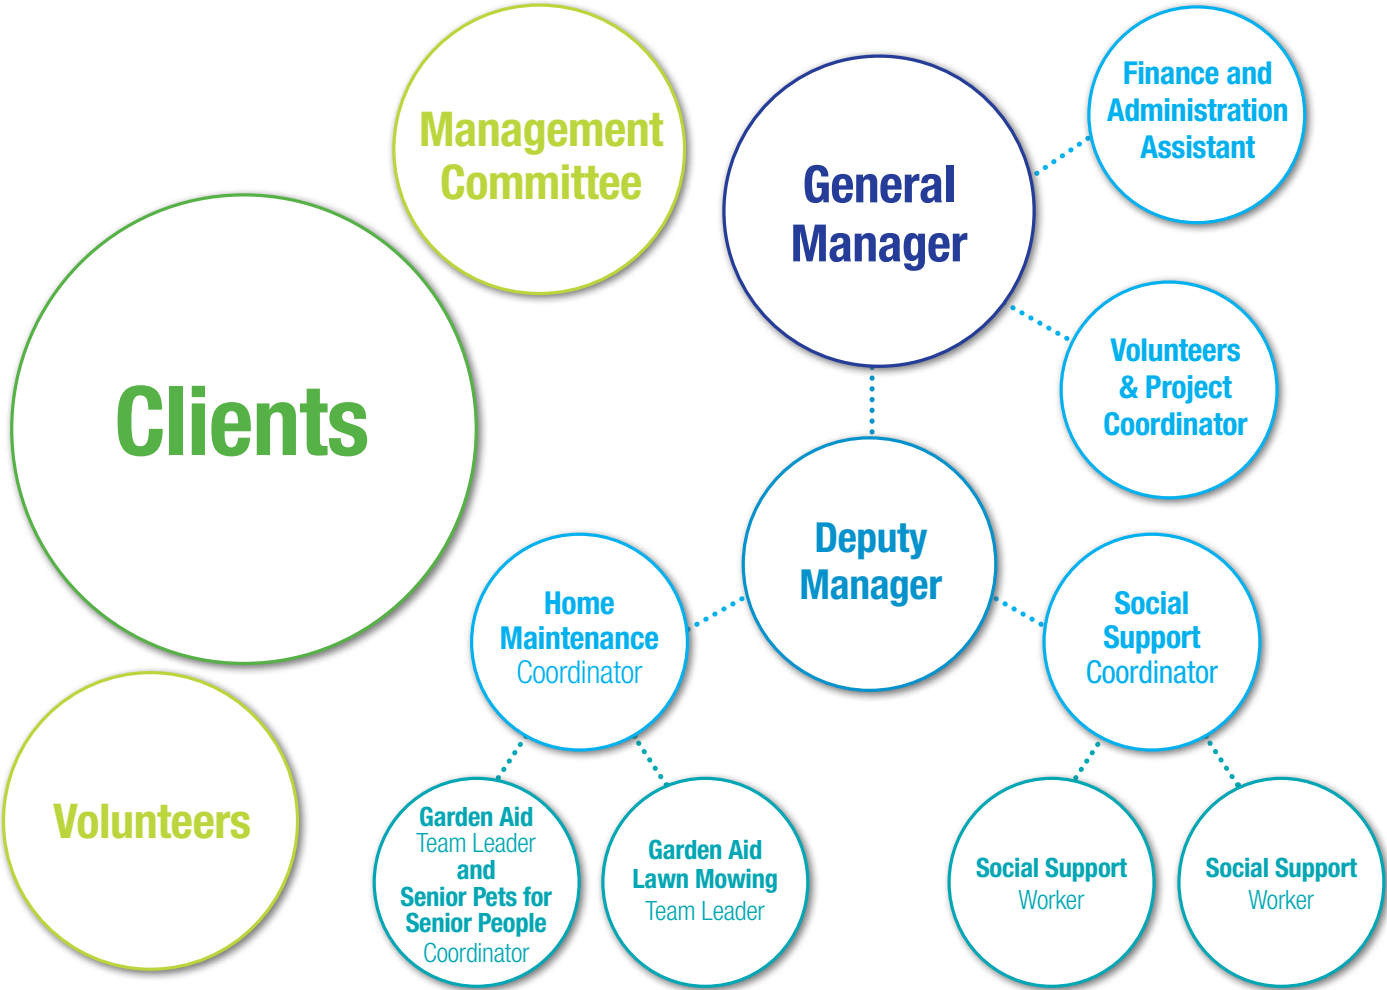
Management Committee

General Manager

Finance and Administration Assistant

Clients

Volunteers & Project Coordinator

Deputy Manager

Home Maintenance Coordinator

Social Support Coordinator

Volunteers

Garden Aid Team Leader and Senior Pets for Senior People Coordinator

Garden Aid Lawn Mowing Team Leader

Social Support Worker

Social Support Worker